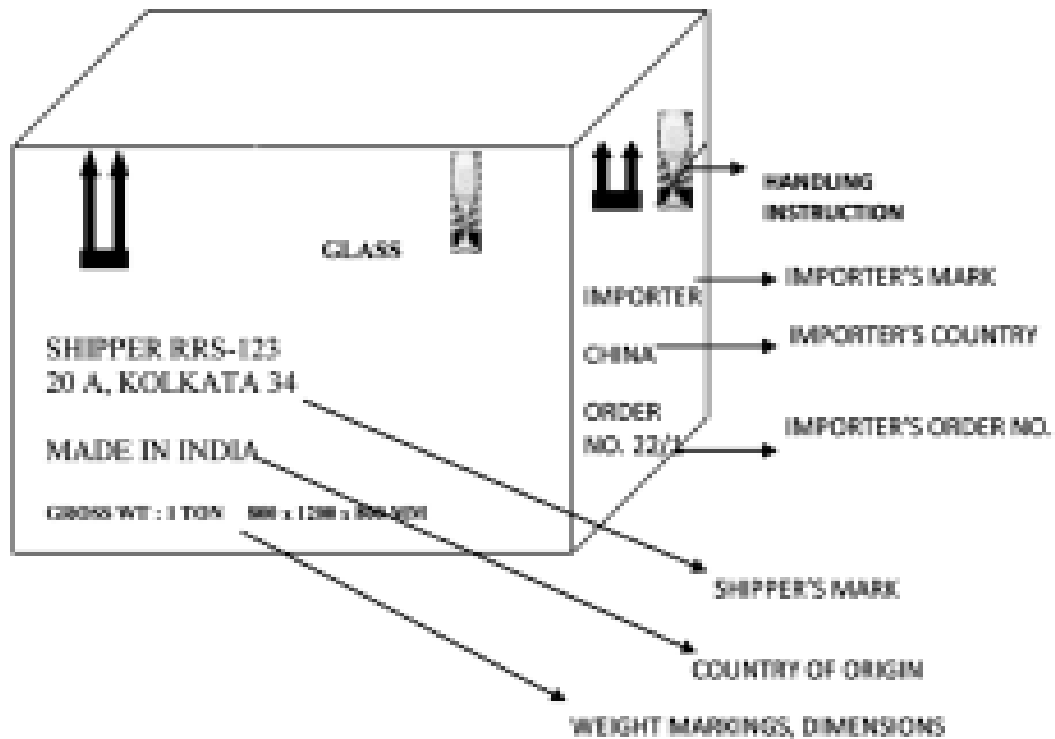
GLASS

SHIPPER RRS-123
20 A, KOLKATA 34

MADE IN INDIA

GROSS WT : 1 TON 800 x 1200 x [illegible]

IMPORTER

CHINA

ORDER
NO. 22/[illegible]

HANDLING INSTRUCTION

IMPORTER'S MARK

IMPORTER'S COUNTRY

IMPORTER'S ORDER NO.

SHIPPER'S MARK

COUNTRY OF ORIGIN

WEIGHT MARKINGS, DIMENSIONS